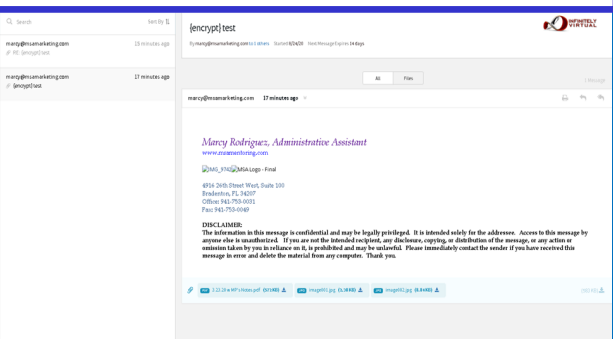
Search

Sort By

marcy@msamarketing.com
19 minutes ago
RE: {encrypt} test

marcy@msamarketing.com
17 minutes ago
{encrypt} test

{encrypt} test

By marcy@msamarketing.com to 1 others Sent 6/26/20 New Message Expires 14 days

INFINITELY VIRTUAL

All

Files

1 Message

marcy@msamarketing.com 17 minutes ago

Marcy Rodriguez, Administrative Assistant
www.msamentoring.com

IMG_9761 MSA Logo - Final

4916 26th Street West, Suite 100
Bradenton, FL 34207
Office: 941-753-0031
Fax: 941-753-0049

DISCLAIMER:
The information in this message is confidential and may be legally privileged. It is intended solely for the addressee. Access to this message by anyone else is unauthorized. If you are not the intended recipient, any disclosure, copying, or distribution of the message, or any action or omission taken by you in reliance on it, is prohibitted and may be unlawful. Please immediately contact the sender if you have received this message in error and delete the material from any computer. Thank you.

2.21.19 w MP's Notes.pdf (69 KB)

image001.jpg (1.36 KB)

image002.jpg (6.84 KB)

(80 KB)